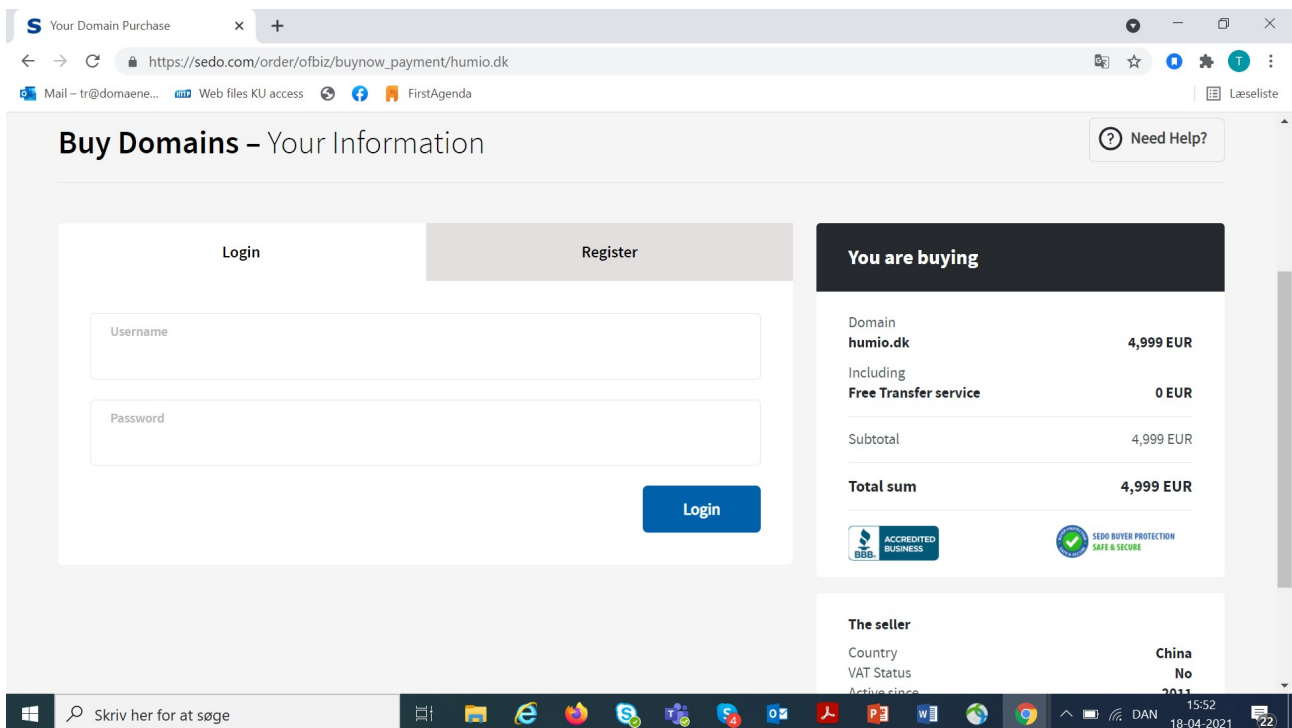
Your Domain Purchase ×

https://sedo.com/order/ofbiz/buynow_payment/humio.dk

Mail – tr@domaene... Web files KU access FirstAgenda

Læseliste

Buy Domains – Your Information

Need Help?

Login

Register

Username

Password

Login

You are buying

Domain
humio.dk 4,999 EUR

Including
Free Transfer service 0 EUR

Subtotal 4,999 EUR

Total sum 4,999 EUR

BBB ACCREDITED BUSINESS

SEDO BUYER PROTECTION SAFE & SECURE

The seller

Country China
VAT Status No
Active since 2011

Skriv her for at søge

DAN 15:52 18-04-2021

22